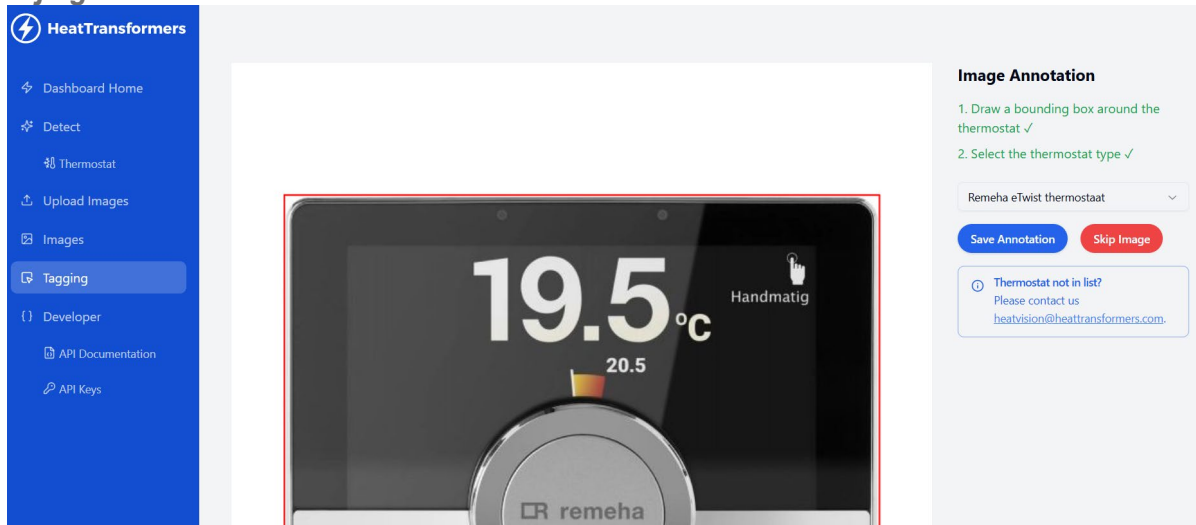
HeatTransformers

Dashboard Home

Detect

Thermostat

Upload Images

Images

Tagging

Developer

API Documentation

API Keys

19.5°C

Handmatig

20.5

remeha

Image Annotation

1. Draw a bounding box around the thermostat ✓

2. Select the thermostat type ✓

Remeha eTwist thermostaat

Save Annotation

Skip Image

Thermostat not in list?
Please contact us
heatvision@heattransformers.com.